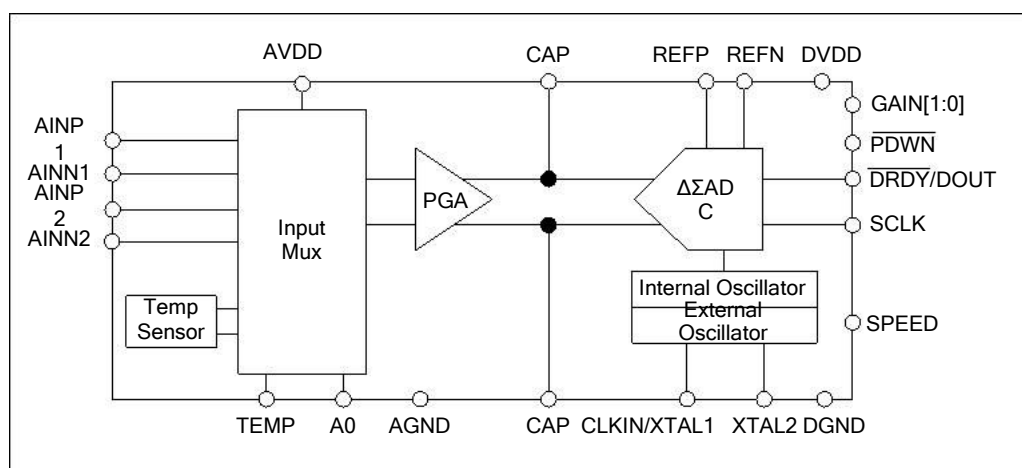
AVDD
CAP
REFP
REFN
DVDD
GAIN[1:0]
$\overline{PDWN}$
$\overline{DRDY}$/DOUT
SCLK
SPEED
AINP
1
AINN1
AINP
2
AINN2
Input
Mux
PGA
ΔΣAD
C
Internal Oscillator
External
Oscillator
Temp
Sensor
TEMP
A0
AGND
CAP
CLKIN/XTAL1
XTAL2
DGND